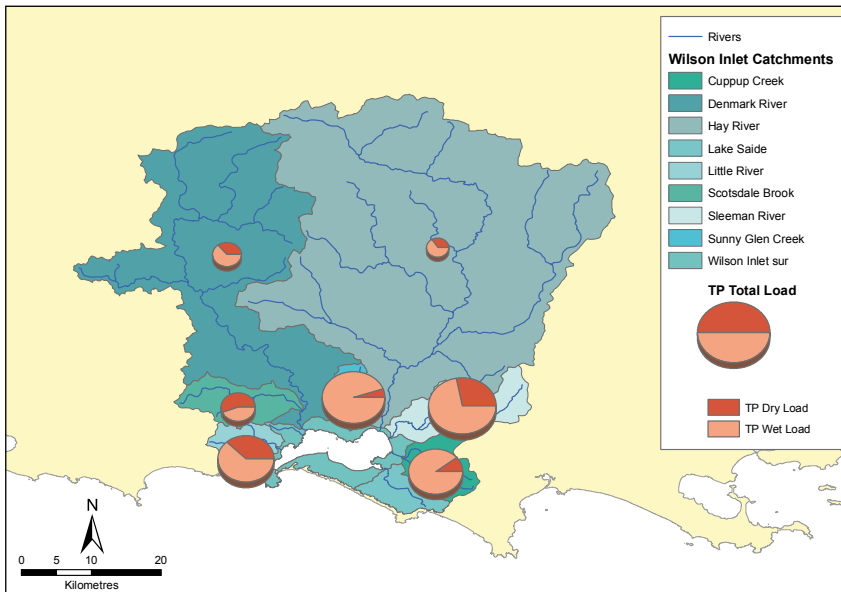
Rivers
Wilson Inlet Catchments
Cuppup Creek
Denmark River
Hay River
Lake Saide
Little River
Scotsdale Brook
Sleeman River
Sunny Glen Creek
Wilson Inlet sur

TP Total Load

TP Dry Load
TP Wet Load

N
0 5 10 20
Kilometres